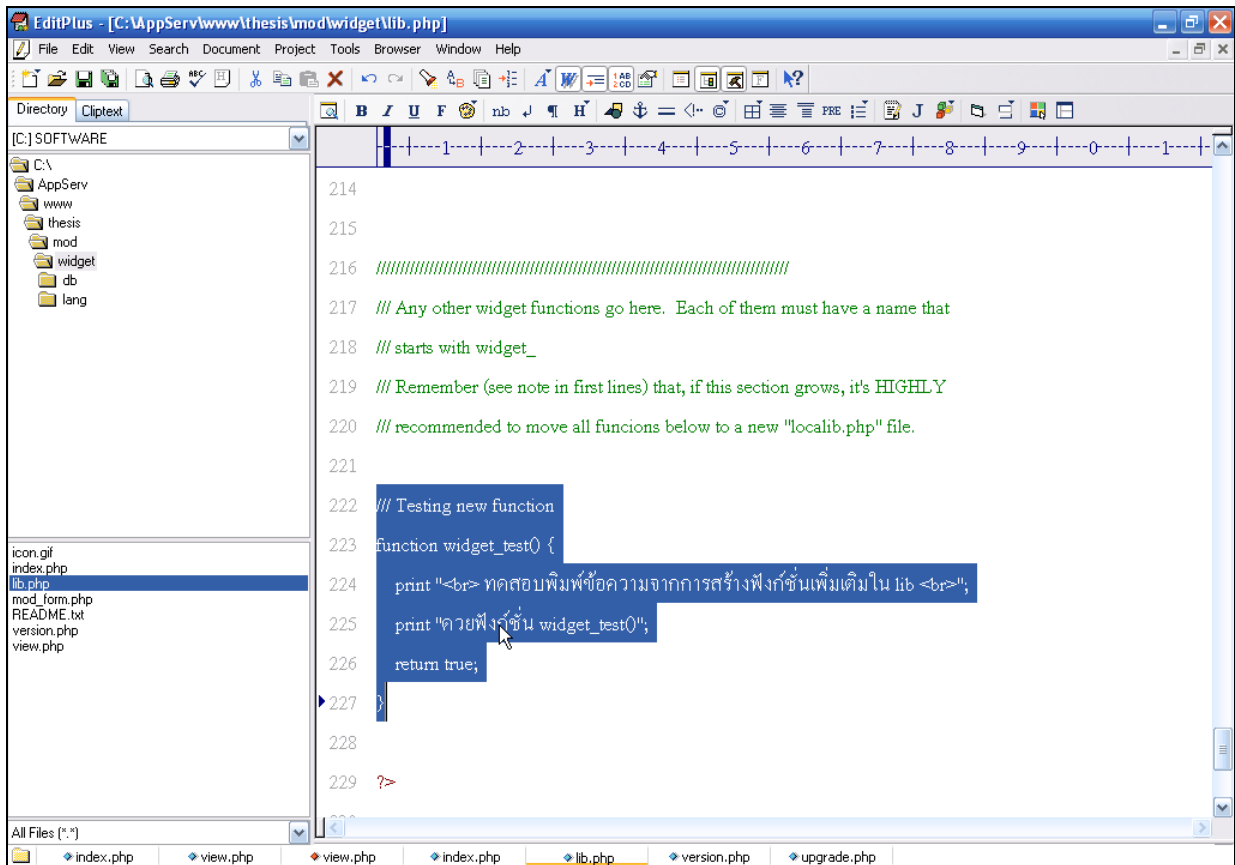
EditPlus - [C:\AppServ\www\thesis\mod\widget\lib.php]

File Edit View Search Document Project Tools Browser Window Help

Directory Cliptext

[C:] SOFTWARE

C:\
AppServ
www
thesis
mod
widget
db
lang

icon.gif
index.php
lib.php
mod_form.php
README.txt
version.php
view.php

All Files (*.*)

nb

----1----2----3----4----5----6----7----8----9----0----1----

214

215

216 ////////////////////////////////////////////////////////////////////////////////

217 /// Any other widget functions go here. Each of them must have a name that

218 /// starts with widget_

219 /// Remember (see note in first lines) that, if this section grows, it's HIGHLY

220 /// recommended to move all funcions below to a new "localib.php" file.

221

222 /// Testing new function

223 function widget_test() {

224 print "<br> ทดสอบพิมพ์ข้อความจากการสร้างฟังก์ชั่นเพิ่มเติมใน lib <br>";

225 print "ดวยฟังก์ชั่น widget_test()";

226 return true;

227 }

228

229 ?>

index.php view.php view.php index.php lib.php version.php upgrade.php